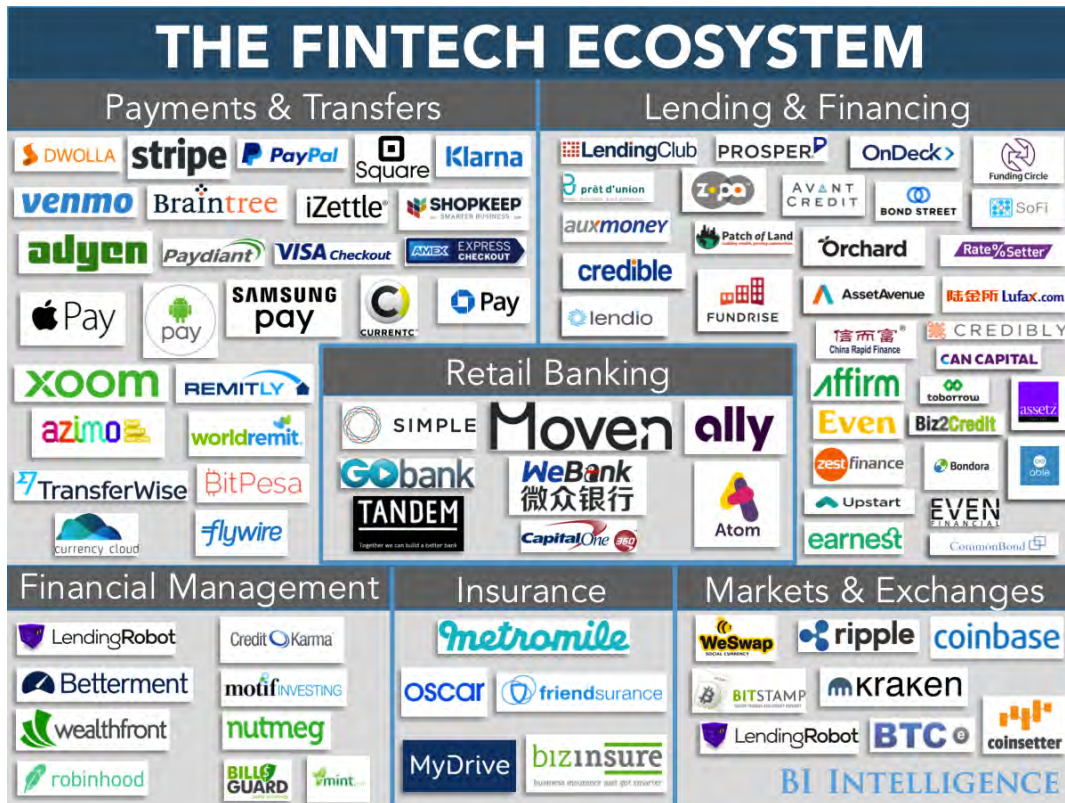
THE FINTECH ECOSYSTEM

Payments & Transfers

DWOLLA
stripe
PayPal
Square
Klarna
venmo
Braintree
iZettle
SHOPKEEP
adyen
Paydiant
VISA Checkout
AMEX EXPRESS CHECKOUT
Pay
pay
SAMSUNG pay
CURRENTC
Pay
XOOM
REMITLY
azimo
worldremit
TransferWise
BitPesa
currency cloud
flywire

Lending & Financing

LendingClub
PROSPER
OnDeck
Funding Circle
prêt d'union
zopa
AVANT CREDIT
BOND STREET
SoFi
auxmoney
Patch of Land
Orchard
RateSetter
credible
FUNDRISE
AssetAvenue
陆金所 Lufax.com
lendio
信而富 China Rapid Finance
CREDIBLY
CAN CAPITAL
Affirm
toborrow
assetz
Even
Biz2Credit
zestfinance
Bondora
able
Upstart
EVEN FINANCIAL
earnest
CommonBond

Retail Banking

SIMPLE
Moven
ally
GObank
WeBank 微众银行
TANDEM
Together we can build a better bank
Capital One 360
Atom

Financial Management

LendingRobot
Credit Karma
Betterment
motif INVESTING
wealthfront
nutmeg
robinhood
BILL GUARD
mint

Insurance

metromile
oscar
friendsurance
MyDrive
bizinsure

Markets & Exchanges

WeSwap
ripple
coinbase
BITSTAMP
Kraken
LendingRobot
BTC
coinsetter
BI INTELLIGENCE